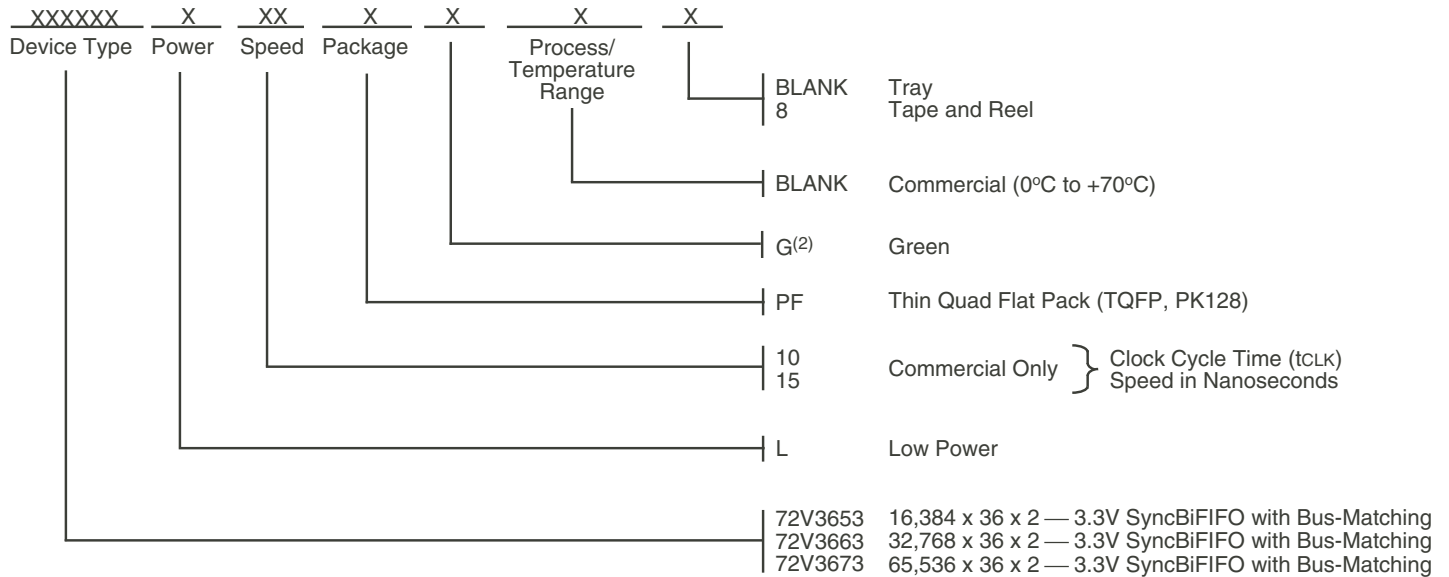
XXXXXX Device Type X Power XX Speed X Package X X Process/ Temperature Range X

BLANK Tray
8 Tape and Reel

BLANK Commercial ($0^{o}C$ to $+70^{o}C$)

$G^{(2)}$ Green

PF Thin Quad Flat Pack (TQFP, PK128)

10
15 Commercial Only Clock Cycle Time (tCLK) Speed in Nanoseconds

L Low Power

72V3653 16,384 x 36 x 2 — 3.3V SyncBiFIFO with Bus-Matching
72V3663 32,768 x 36 x 2 — 3.3V SyncBiFIFO with Bus-Matching
72V3673 65,536 x 36 x 2 — 3.3V SyncBiFIFO with Bus-Matching